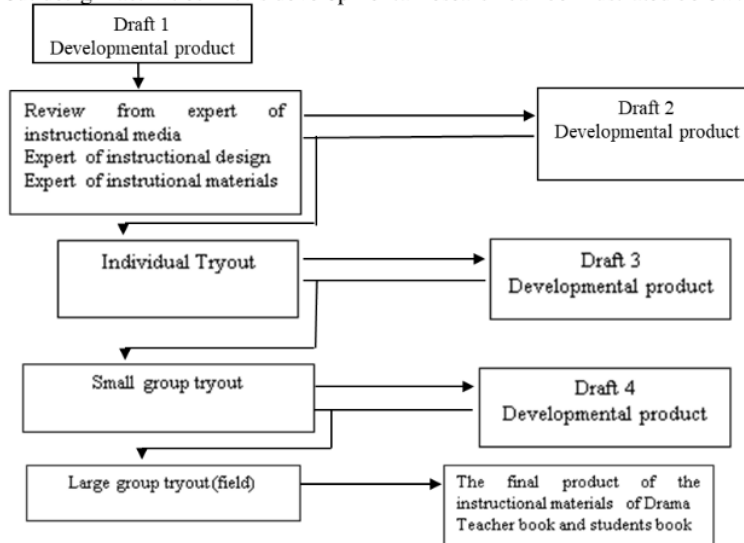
Draft 1
Developmental product

Review from expert of instructional media
Expert of instructional design
Expert of instrutional materials

Draft 2
Developmental product

Individual Tryout

Draft 3
Developmental product

Small group tryout

Draft 4
Developmental product

Large group tryout (field)

The final product of the instructional materials of Drama Teacher book and students book